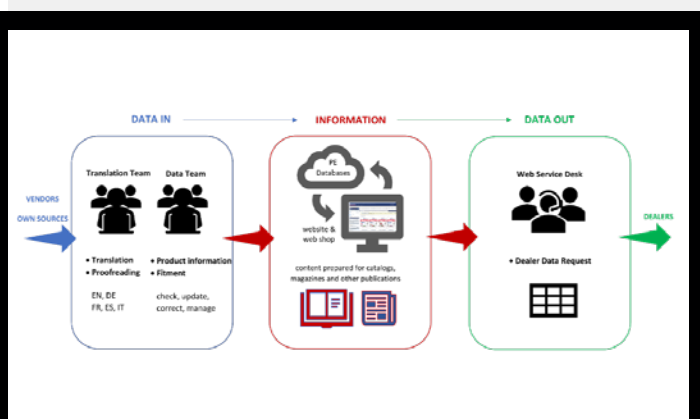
DATA IN

INFORMATION

DATA OUT

VENDORS

OWN SOURCES

Translation Team

Data Team

• Translation
• Proofreading

• Product information
• Fitment

EN, DE
FR, ES, IT

check, update, correct, manage

PE Databases

website & web shop

content prepared for catalog, magazines and other publications

Web Service Desk

• Dealer Data Request

DEALERS